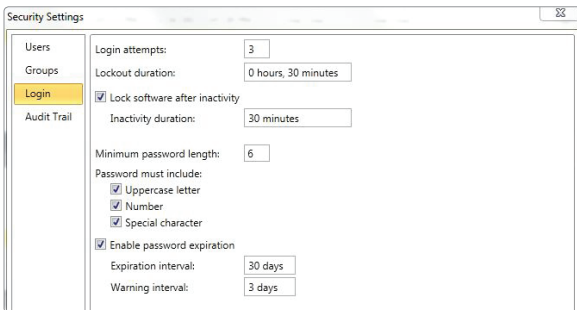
Security Settings

Users
Groups
Login
Audit Trail

Login attempts: 3
Lockout duration: 0 hours, 30 minutes
Lock software after inactivity
Inactivity duration: 30 minutes

Minimum password length: 6
Password must include:
Uppercase letter
Number
Special character
Enable password expiration
Expiration interval: 30 days
Warning interval: 3 days